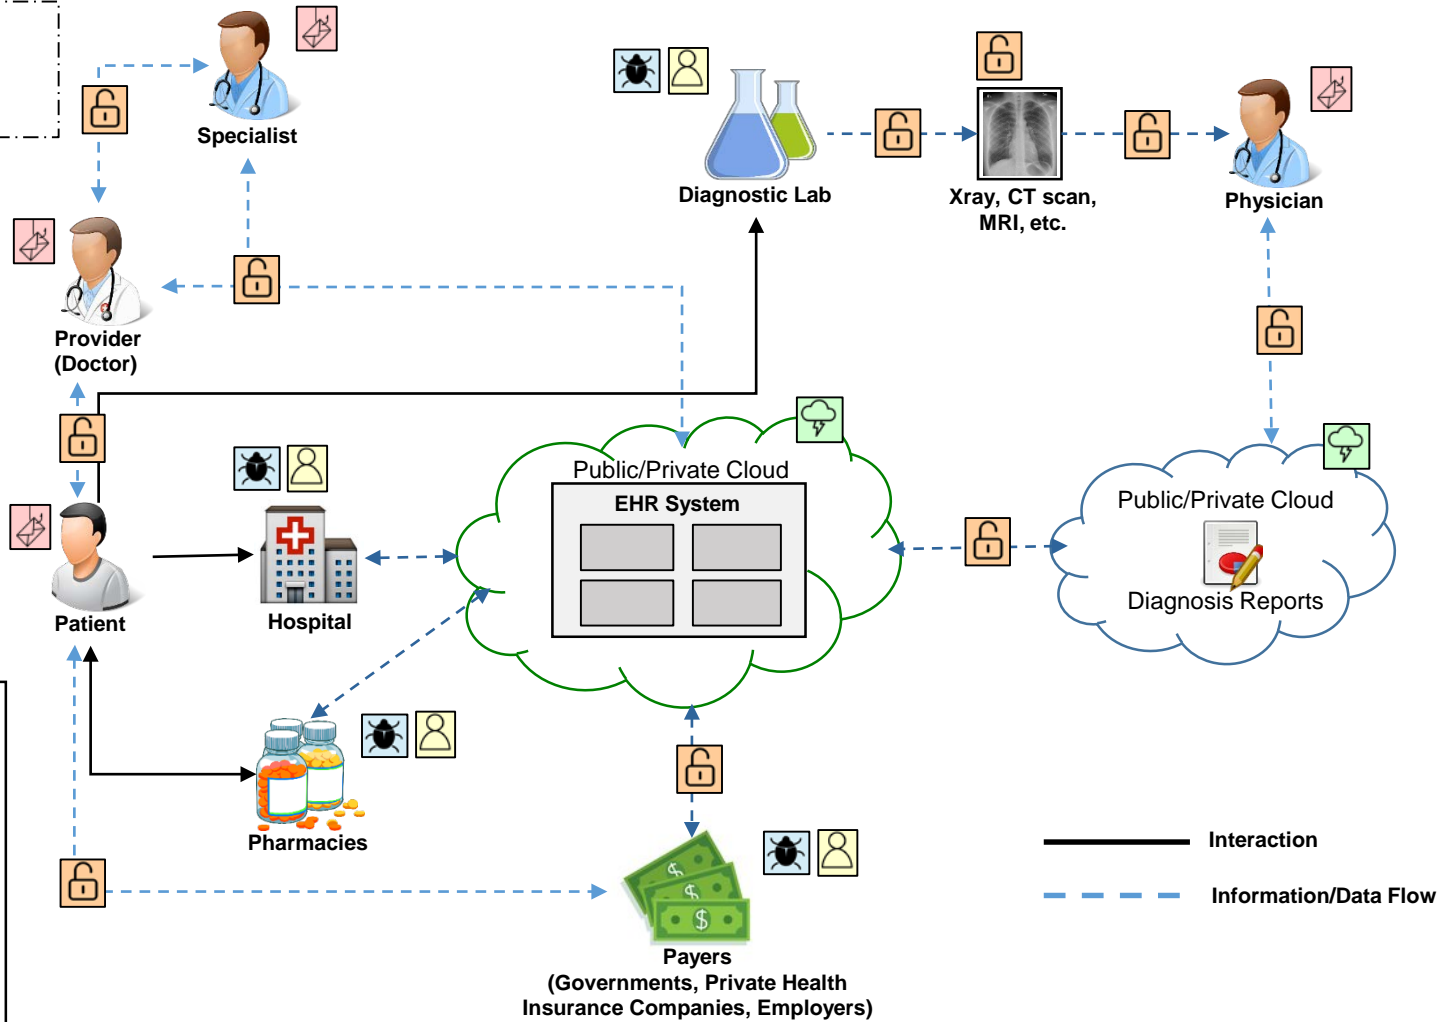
Specialist

Diagnostic Lab

Xray, CT scan, MRI, etc.

Physician

Provider (Doctor)

Public/Private Cloud

EHR System

Public/Private Cloud

Diagnosis Reports

Patient

Hospital

Pharmacies

Payers (Governments, Private Health Insurance Companies, Employers)

Interaction

Information/Data Flow